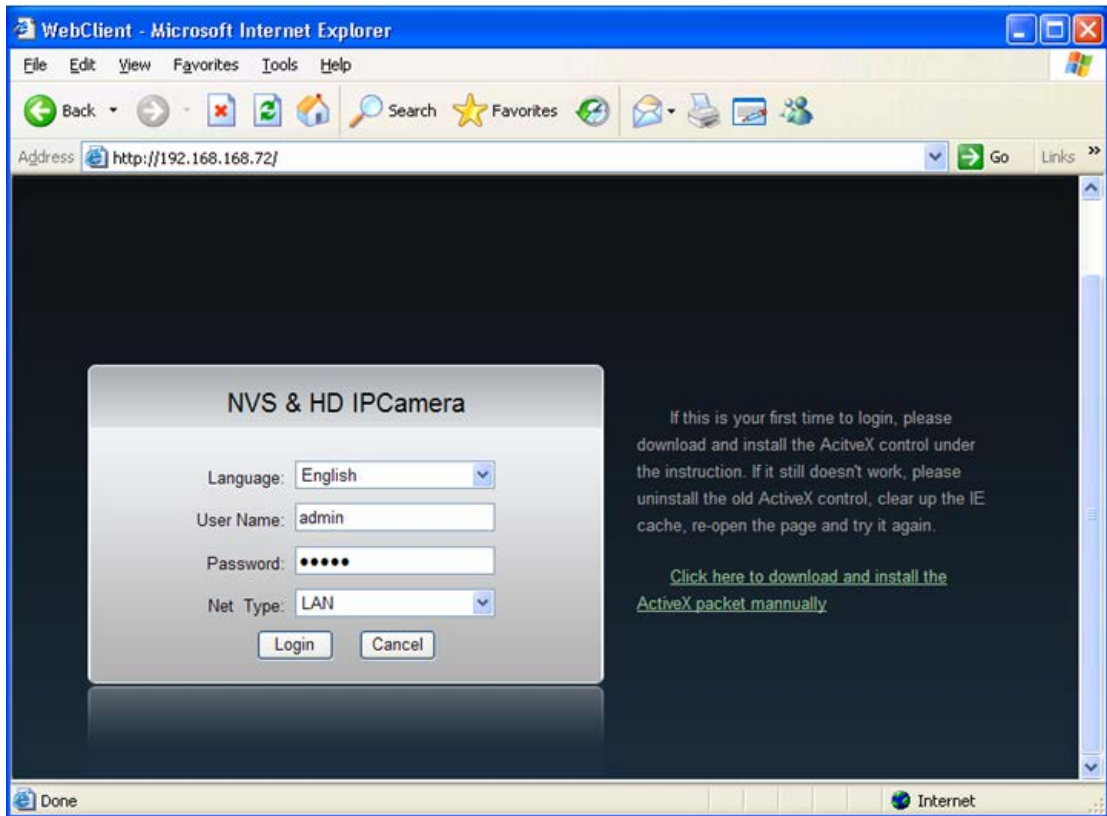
WebClient - Microsoft Internet Explorer

File Edit View Favorites Tools Help

Back Search Favorites

Address http://192.168.168.72/ Go Links »

NVS & HD IPCamera

Language: English

User Name: admin

Password: •••••

Net Type: LAN

Login Cancel

If this is your first time to login, please download and install the AcitveX control under the instruction. If it still doesn't work, please uninstall the old ActiveX control, clear up the IE cache, re-open the page and try it again.

Click here to download and install the ActiveX packet mannually

Done

Internet